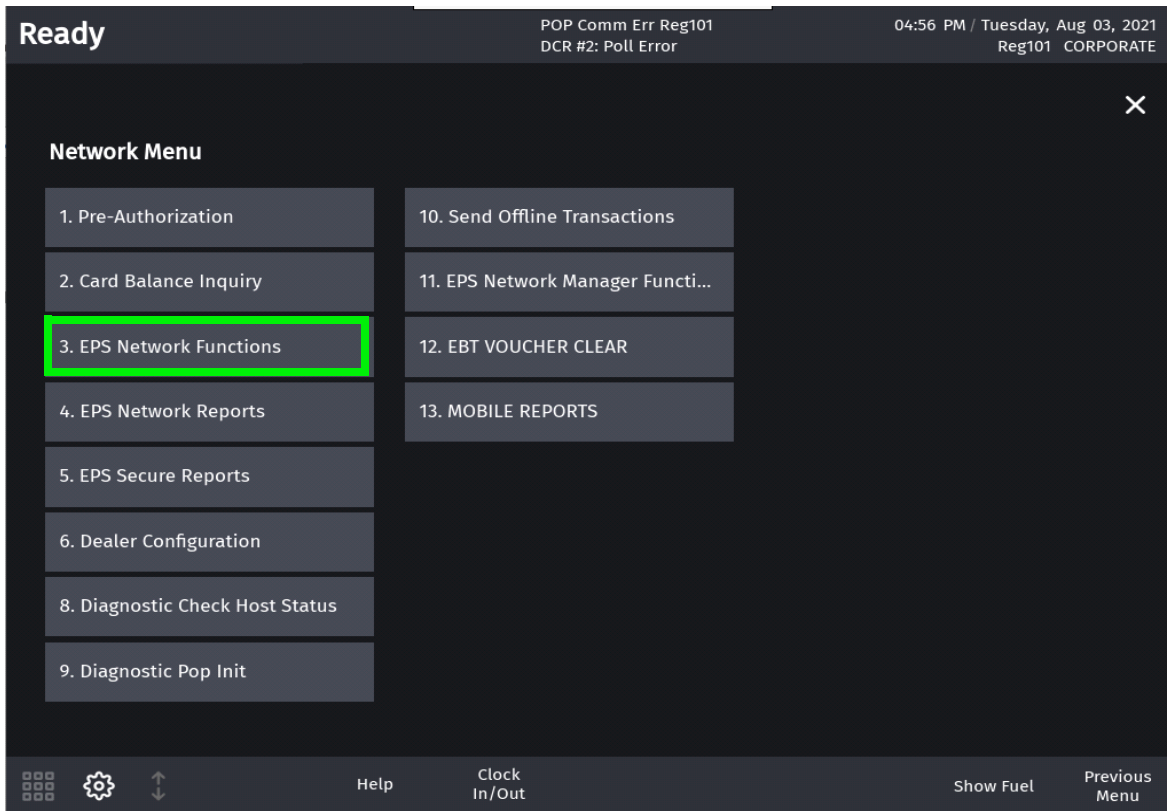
Ready

POP Comm Err Reg101
DCR #2: Poll Error

04:56 PM / Tuesday, Aug 03, 2021
Reg101 CORPORATE

×

Network Menu

1. Pre-Authorization

2. Card Balance Inquiry

3. EPS Network Functions

4. EPS Network Reports

5. EPS Secure Reports

6. Dealer Configuration

8. Diagnostic Check Host Status

9. Diagnostic Pop Init

10. Send Offline Transactions

11. EPS Network Manager Functi...

12. EBT VOUCHER CLEAR

13. MOBILE REPORTS

Help

Clock In/Out

Show Fuel

Previous Menu